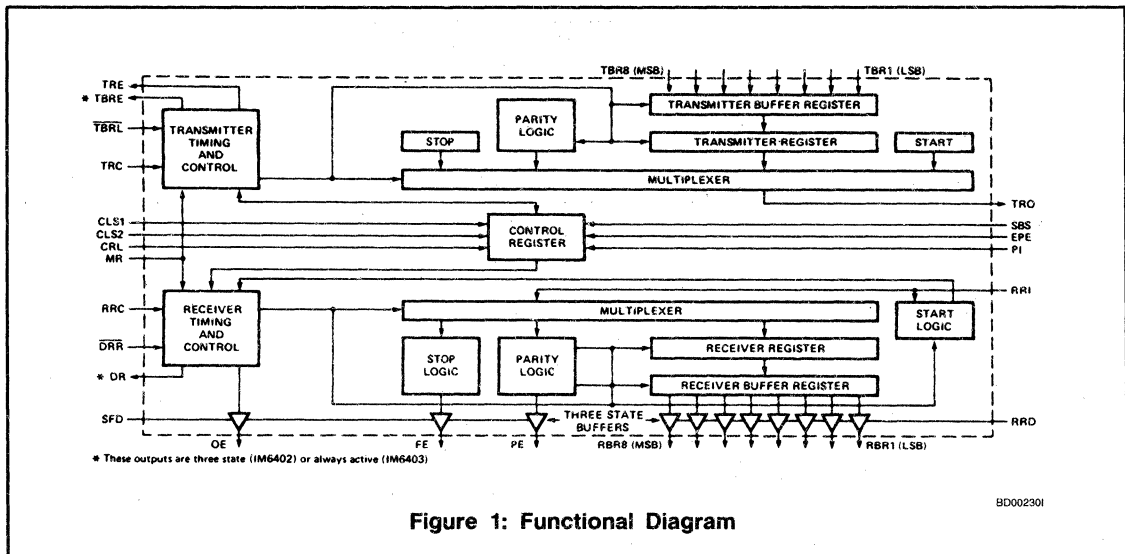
TRE
* TBRE
$\overline{TBRL}$
TRC
TRANSMITTER TIMING AND CONTROL
TBR8 (MSB)
TBR1 (LSB)
PARITY LOGIC
TRANSMITTER BUFFER REGISTER
STOP
TRANSMITTER REGISTER
START
MULTIPLEXER
TRO
CLS1
CLS2
CRL
MR
CONTROL REGISTER
SBS
EPE
PI
RRC
$\overline{DRR}$
* DR
RECEIVER TIMING AND CONTROL
MULTIPLEXER
RRI
START LOGIC
STOP LOGIC
PARITY LOGIC
RECEIVER REGISTER
RECEIVER BUFFER REGISTER
SFD
THREE STATE BUFFERS
RRD
OE
FE
PE
RBR8 (MSB)
RBR1 (LSB)
* These outputs are three state (IM6402) or always active (IM6403)
BD00230I
Figure 1: Functional Diagram